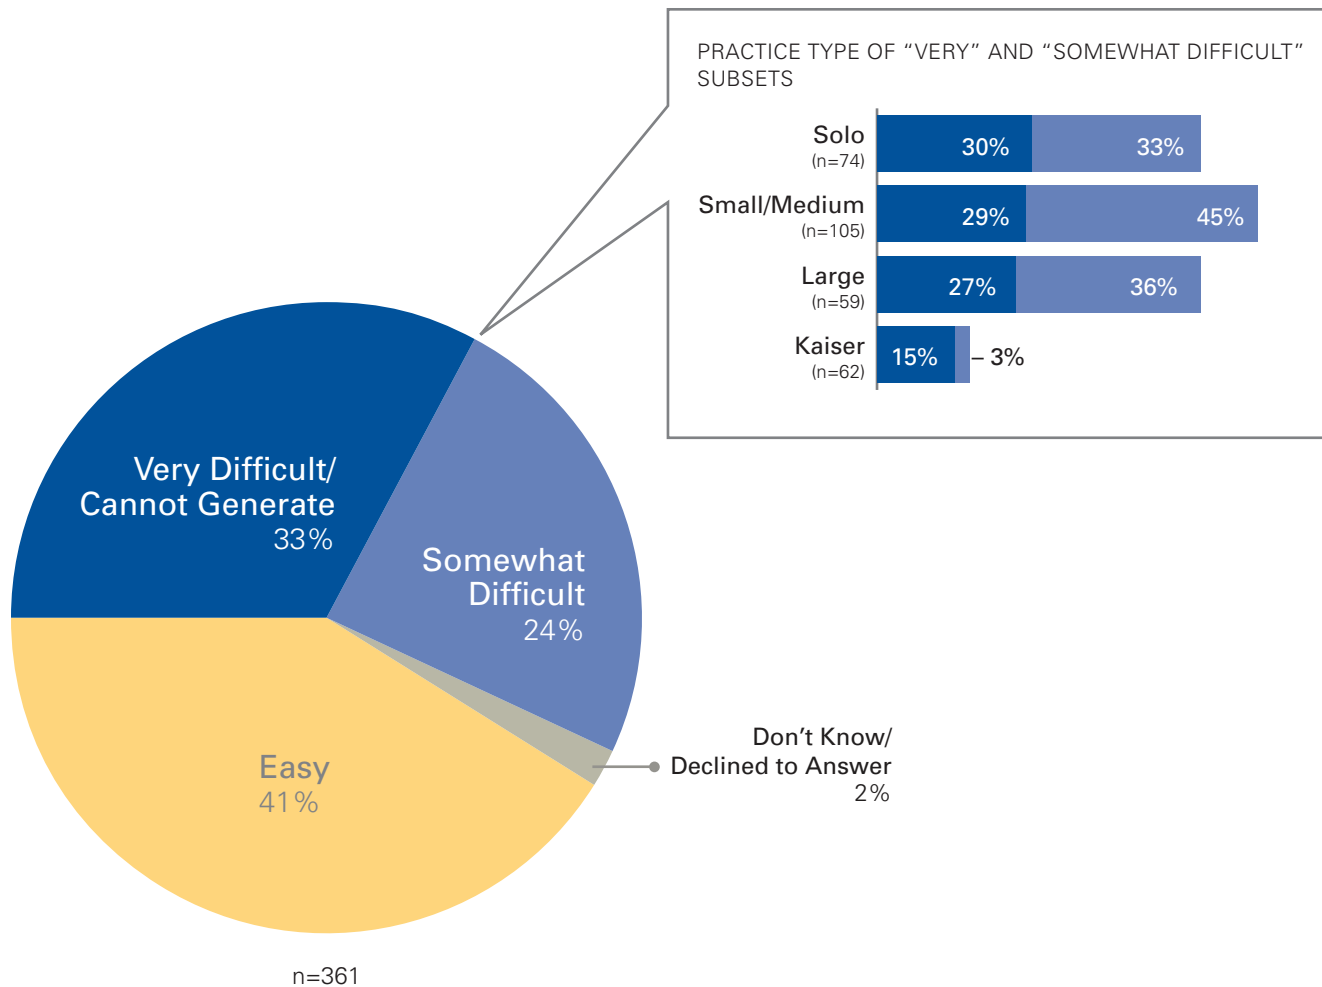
PRACTICE TYPE OF “VERY” AND “SOMEWHAT DIFFICULT” SUBSETS

Solo
(n=74)
30%
33%

Small/Medium
(n=105)
29%
45%

Large
(n=59)
27%
36%

Kaiser
(n=62)
15%
– 3%

Very Difficult/
Cannot Generate
33%

Somewhat
Difficult
24%

Easy
41%

Don’t Know/
Declined to Answer
2%

n=361